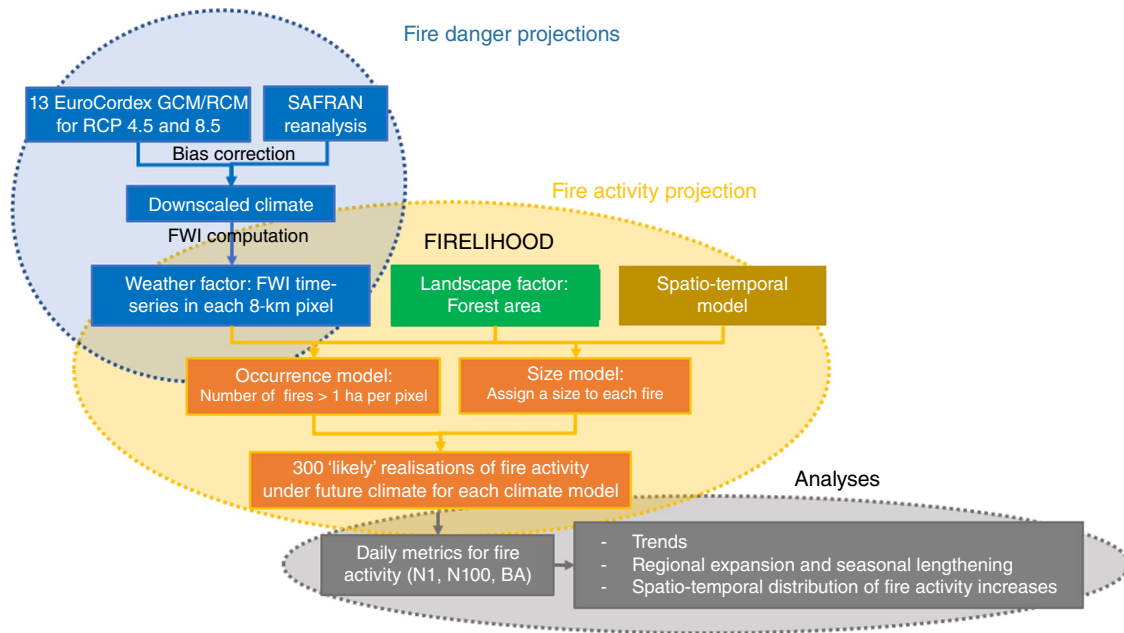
Fire danger projections

13 EuroCordex GCM/RCM for RCP 4.5 and 8.5

SAFRAN reanalysis

Bias correction

Downscaled climate

Fire activity projection

FWI computation

FIRELIHOOD

Weather factor: FWI time-series in each 8-km pixel

Landscape factor: Forest area

Spatio-temporal model

Occurrence model: Number of fires > 1 ha per pixel

Size model: Assign a size to each fire

300 'likely' realisations of fire activity under future climate for each climate model

Analyses

Daily metrics for fire activity (N1, N100, BA)

- Trends
- Regional expansion and seasonal lengthening
- Spatio-temporal distribution of fire activity increases